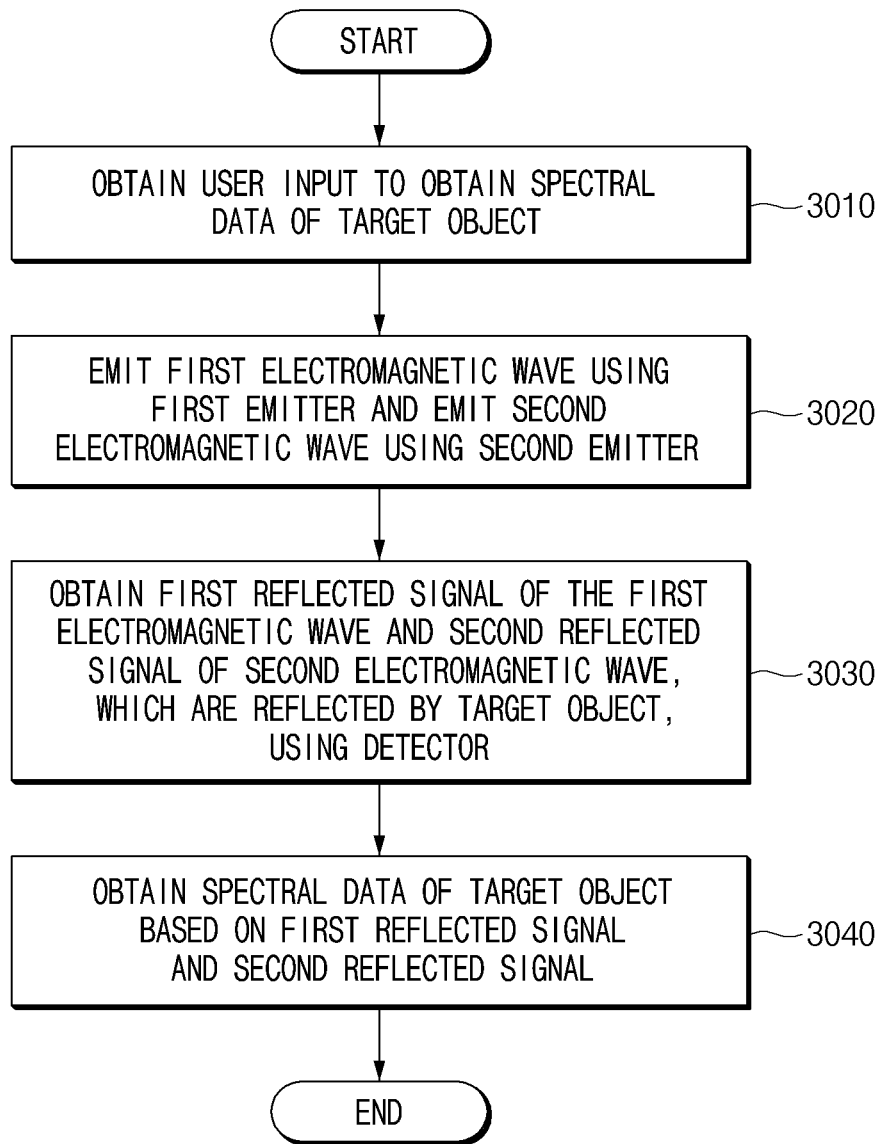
START

OBTAIN USER INPUT TO OBTAIN SPECTRAL DATA OF TARGET OBJECT

3010

EMIT FIRST ELECTROMAGNETIC WAVE USING FIRST EMITTER AND EMIT SECOND ELECTROMAGNETIC WAVE USING SECOND EMITTER

3020

OBTAIN FIRST REFLECTED SIGNAL OF THE FIRST ELECTROMAGNETIC WAVE AND SECOND REFLECTED SIGNAL OF SECOND ELECTROMAGNETIC WAVE, WHICH ARE REFLECTED BY TARGET OBJECT, USING DETECTOR

3030

OBTAIN SPECTRAL DATA OF TARGET OBJECT BASED ON FIRST REFLECTED SIGNAL AND SECOND REFLECTED SIGNAL

3040

END